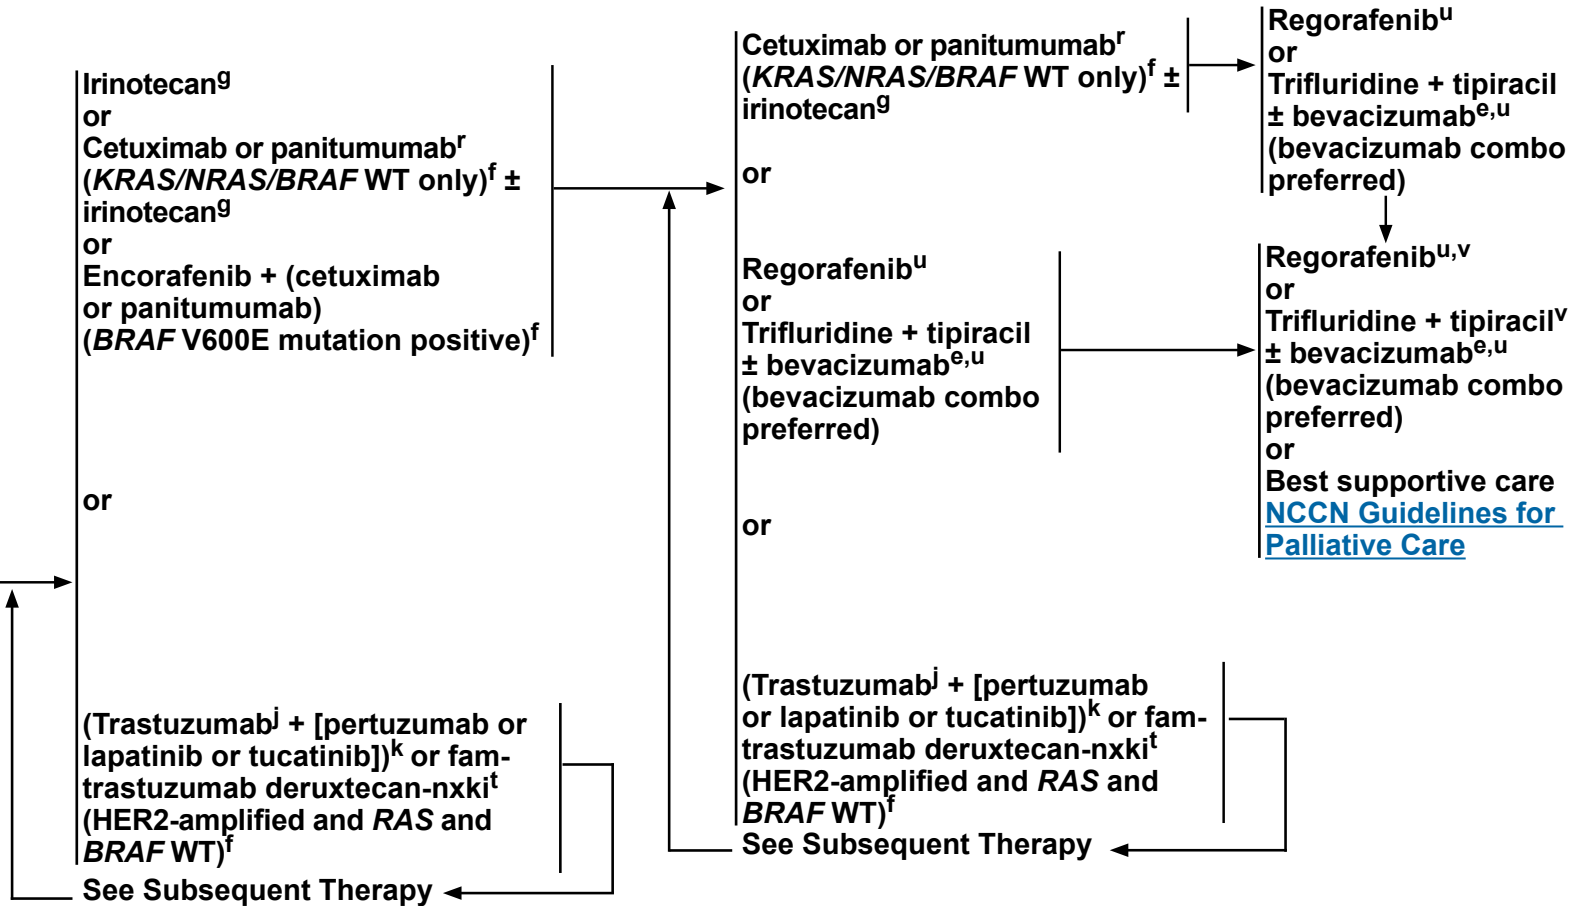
Irinotecan$^{g}$
or
Cetuximab or panitumumab$^{r}$ (*KRAS/NRAS/BRAF* WT only)$^{f}$ ± irinotecan$^{g}$
or
Encorafenib + (cetuximab or panitumumab) (*BRAF* V600E mutation positive)$^{f}$

or

(Trastuzumab$^{j}$ + [pertuzumab or lapatinib or tucatinib])$^{k}$ or fam-trastuzumab deruxtecan-nxki$^{t}$ (HER2-amplified and *RAS* and *BRAF* WT)$^{f}$

See Subsequent Therapy

Cetuximab or panitumumab$^{r}$ (*KRAS/NRAS/BRAF* WT only)$^{f}$ ± irinotecan$^{g}$

or

Regorafenib$^{u}$
or
Trifluridine + tipiracil ± bevacizumab$^{e,u}$ (bevacizumab combo preferred)

or

(Trastuzumab$^{j}$ + [pertuzumab or lapatinib or tucatinib])$^{k}$ or fam-trastuzumab deruxtecan-nxki$^{t}$ (HER2-amplified and *RAS* and *BRAF* WT)$^{f}$

See Subsequent Therapy

Regorafenib$^{u}$
or
Trifluridine + tipiracil ± bevacizumab$^{e,u}$ (bevacizumab combo preferred)

Regorafenib$^{u,v}$
or
Trifluridine + tipiracil$^{v}$ ± bevacizumab$^{e,u}$ (bevacizumab combo preferred)
or
Best supportive care
NCCN Guidelines for Palliative Care